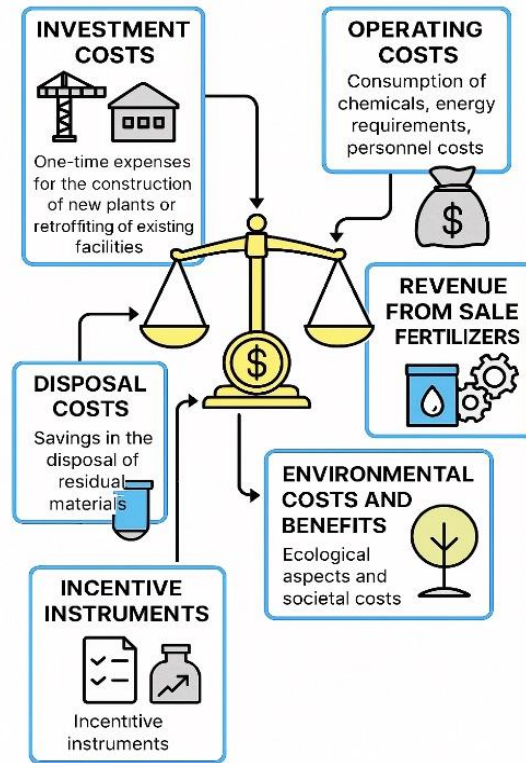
INVESTMENT COSTS

One-time expenses for the construction of new plants or retroffiting of existing facilities

OPERATING COSTS

Consumption of chemicals, energy requirements, personnel costs

$

REVENUE FROM SALE FERTILIZERS

$

DISPOSAL COSTS

Savings in the disposal of residual materials

ENVIRONMENTAL COSTS AND BENEFITS

Ecological aspects and societal costs

INCENTIVE INSTRUMENTS

Incentitive instruments